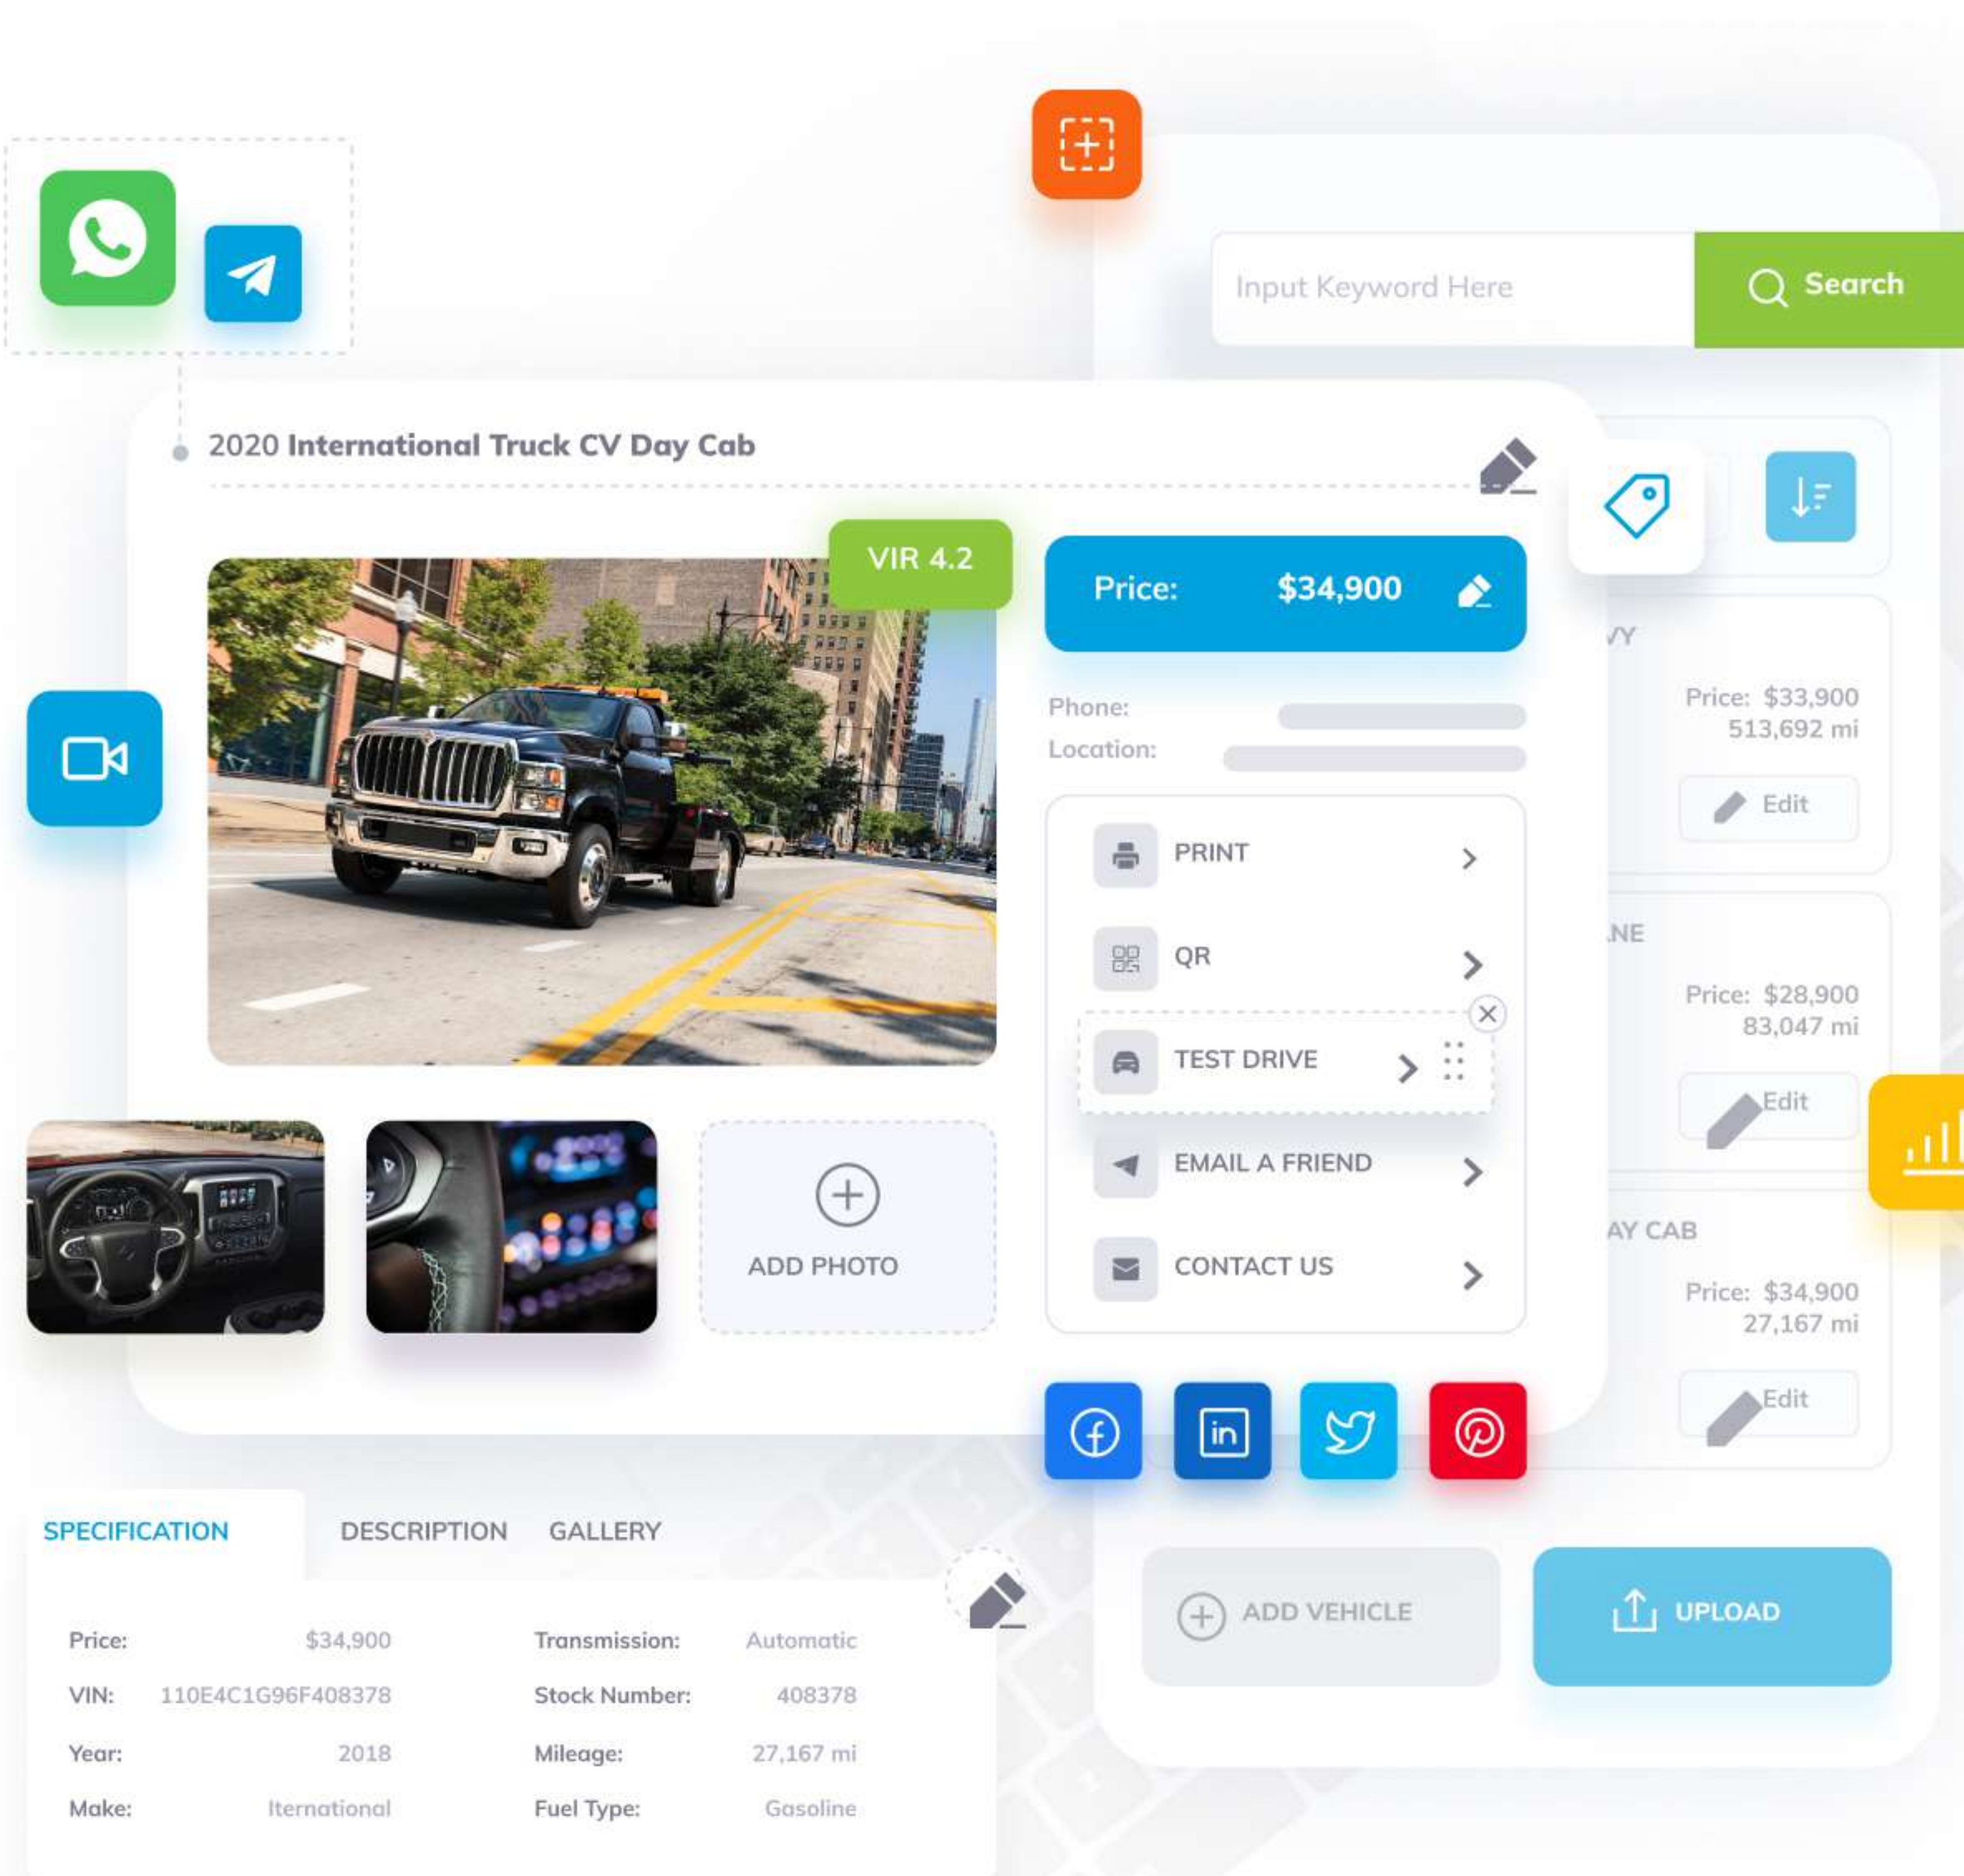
Input Keyword Here

Search

2020 International Truck CV Day Cab

VIR 4.2

Price: $34,900

Phone:

Location:

PRINT

QR

TEST DRIVE

EMAIL A FRIEND

CONTACT US

ADD PHOTO

VY

Price: $33,900
513,692 mi

Edit

NE

Price: $28,900
83,047 mi

Edit

AY CAB

Price: $34,900
27,167 mi

Edit

SPECIFICATION DESCRIPTION GALLERY

| Price: | $34,900 | Transmission: | Automatic |
|---|---|---|---|
| VIN: | 110E4C1G96F408378 | Stock Number: | 408378 |
| Year: | 2018 | Mileage: | 27,167 mi |
| Make: | Iternational | Fuel Type: | Gasoline |

ADD VEHICLE

UPLOAD